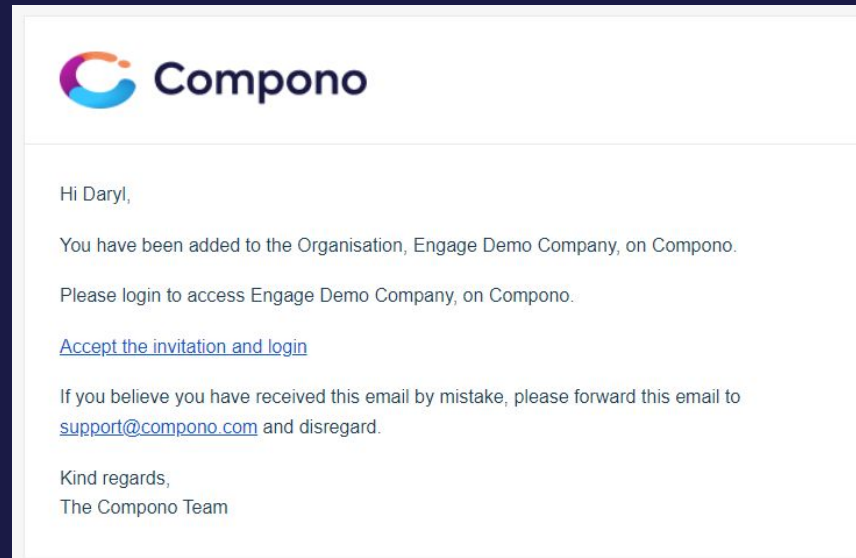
Compono

Hi Daryl,

You have been added to the Organisation, Engage Demo Company, on Compono.

Please login to access Engage Demo Company, on Compono.

Accept the invitation and login

If you believe you have received this email by mistake, please forward this email to support@compono.com and disregard.

Kind regards,
The Compono Team